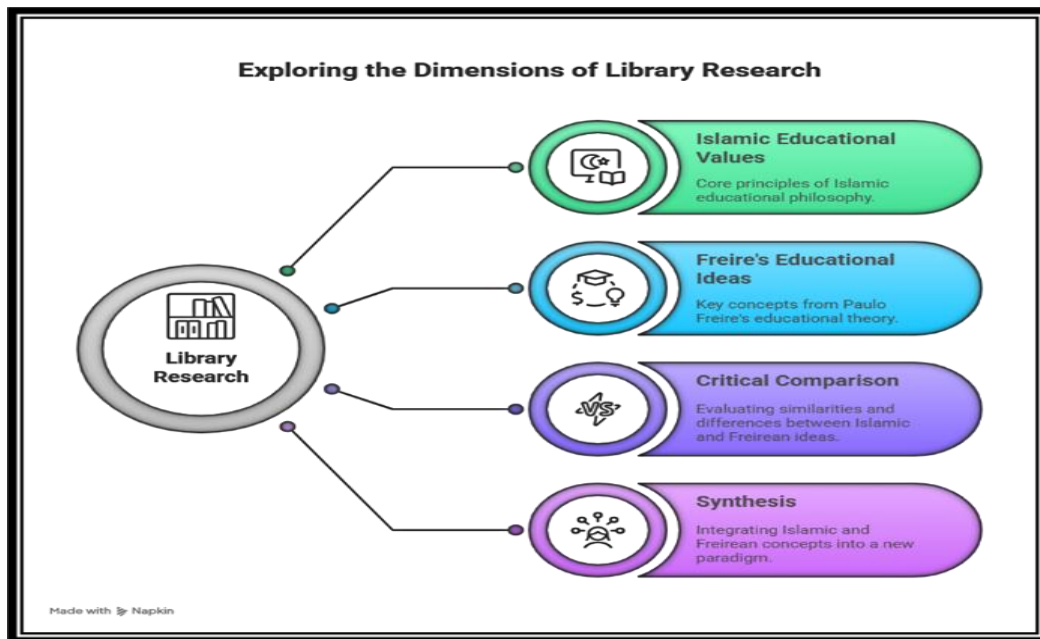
Exploring the Dimensions of Library Research

Library Research

Islamic Educational Values

Core principles of Islamic educational philosophy.

Freire's Educational Ideas

Key concepts from Paulo Freire's educational theory.

Critical Comparison

VS

Evaluating similarities and differences between Islamic and Freirean ideas.

Synthesis

Integrating Islamic and Freirean concepts into a new paradigm.

Made with Napkin